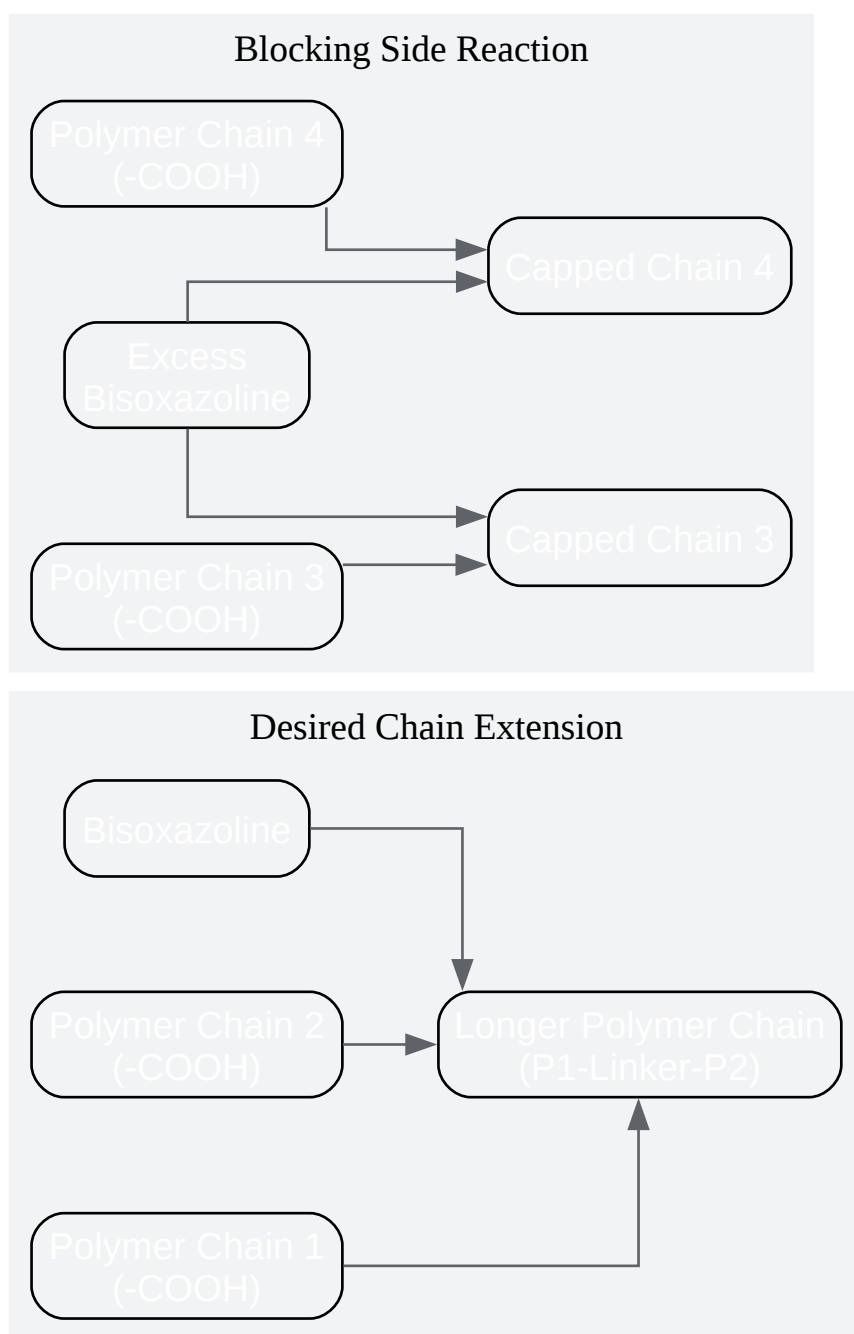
Blocking Side Reaction

Polymer Chain 4
(-COOH)

Capped Chain 4

Excess
Bisoxazoline

Capped Chain 3

Polymer Chain 3
(-COOH)

Desired Chain Extension

Bisoxazoline

Polymer Chain 2
(-COOH)

Longer Polymer Chain
(P1-Linker-P2)

Polymer Chain 1
(-COOH)